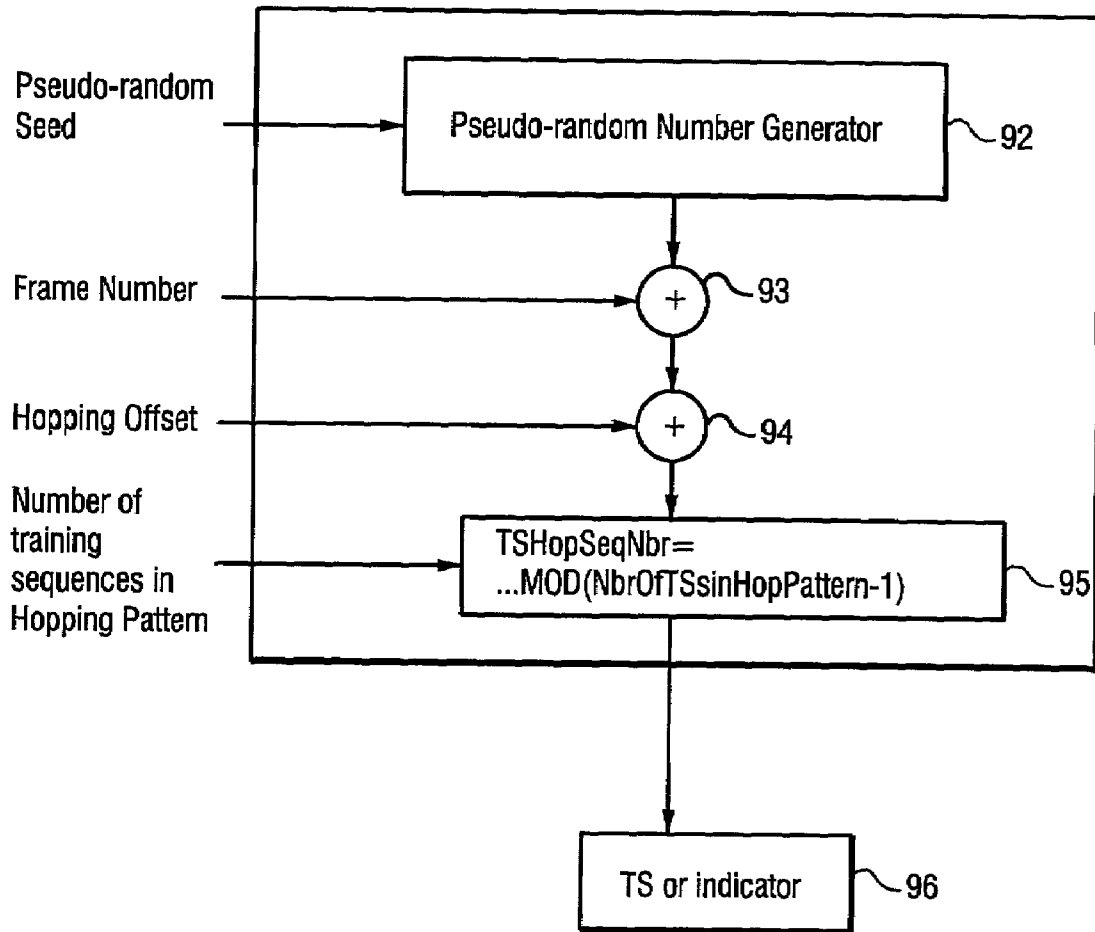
Pseudo-random Seed

Pseudo-random Number Generator

92

Frame Number

+

93

Hopping Offset

+

94

Number of training sequences in Hopping Pattern

TSHopSeqNbr= ...MOD(NbrOfTSsinHopPattern-1)

95

TS or indicator

96